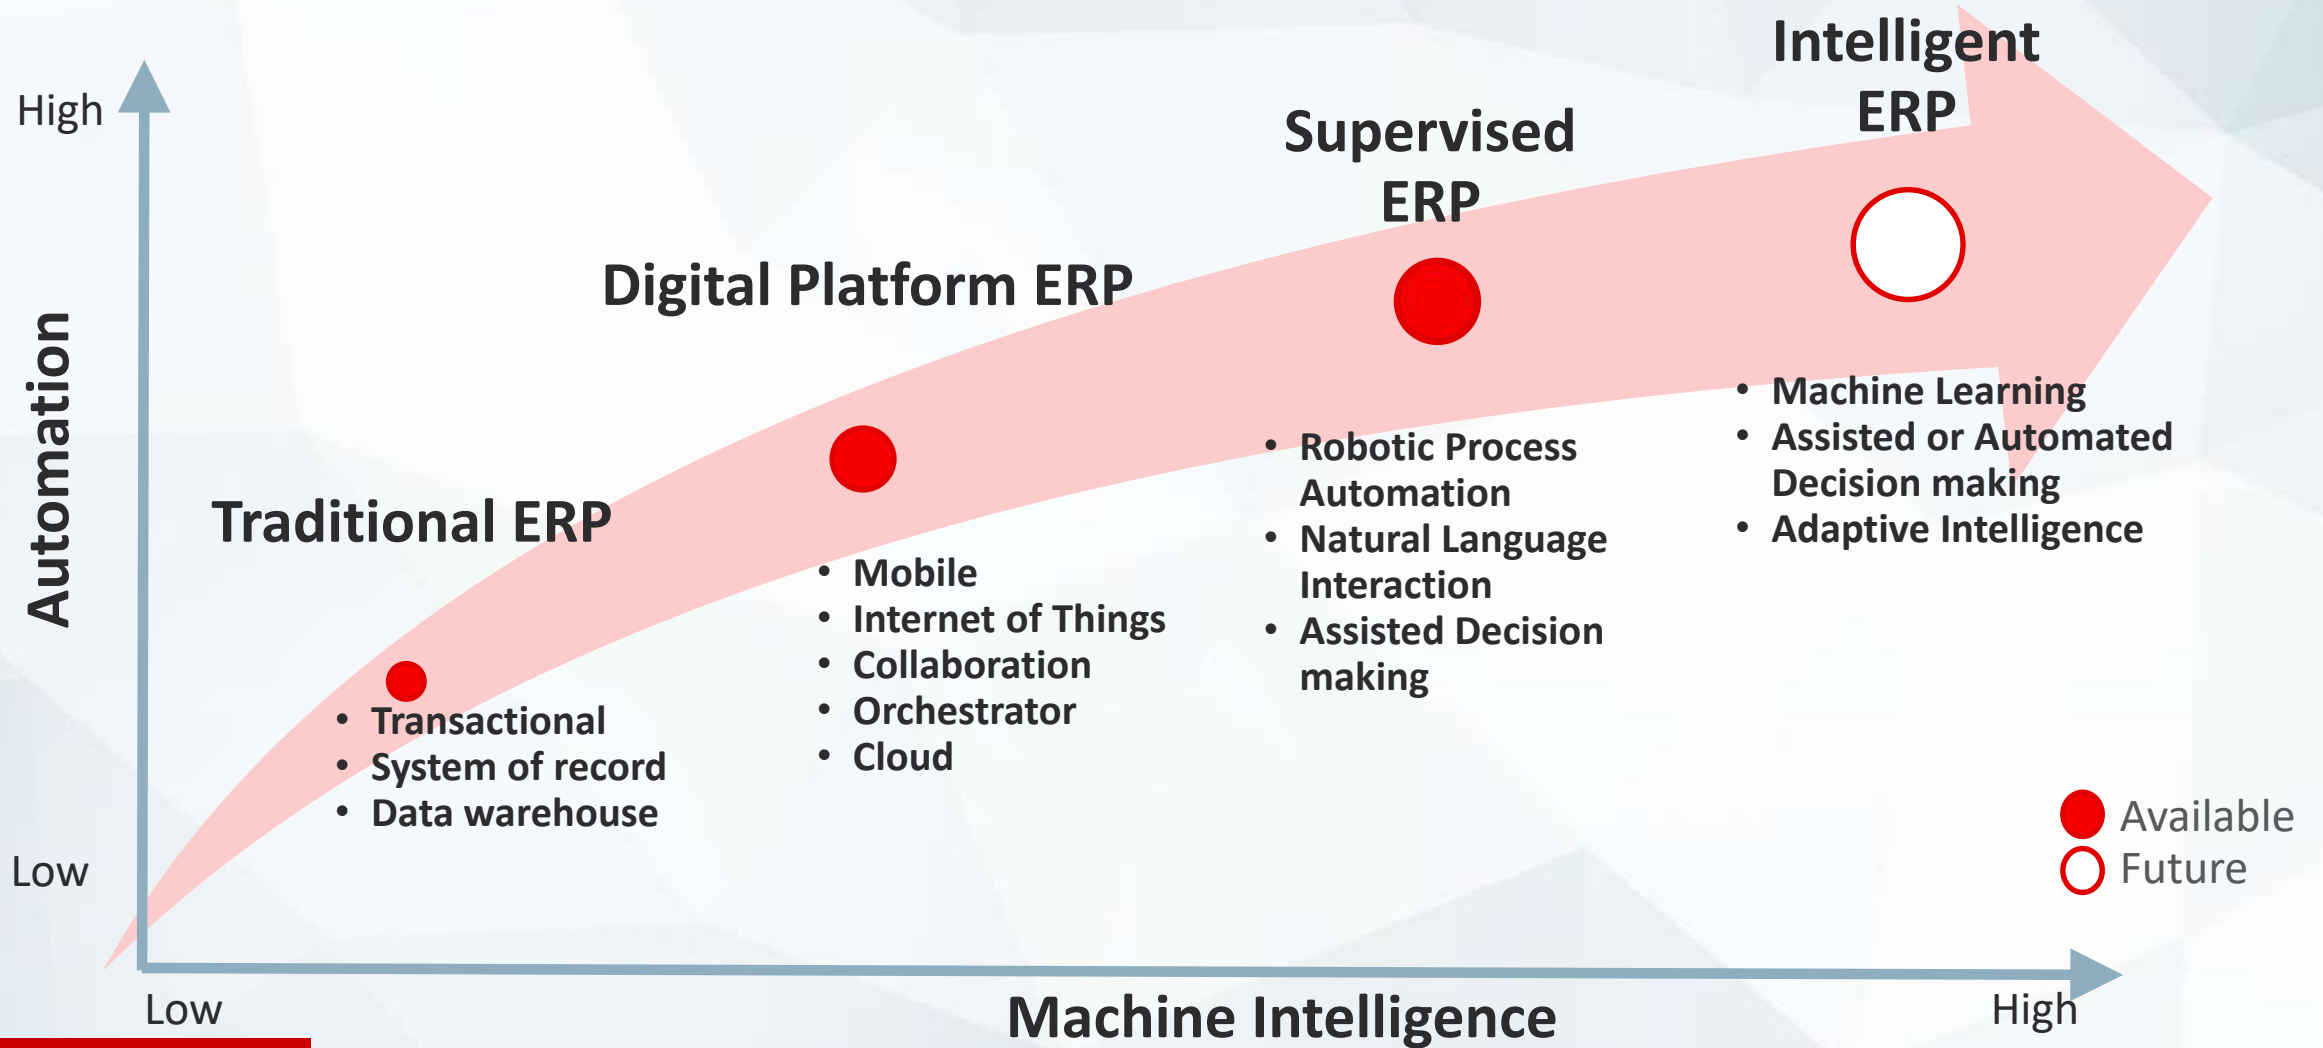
High

Automation

Low

Intelligent ERP

Supervised ERP

Digital Platform ERP

Traditional ERP

- Transactional
- System of record
- Data warehouse

- Mobile
- Internet of Things
- Collaboration
- Orchestrator
- Cloud

- Robotic Process Automation
- Natural Language Interaction
- Assisted Decision making

- Machine Learning
- Assisted or Automated Decision making
- Adaptive Intelligence

Available
Future

Low

Machine Intelligence

High